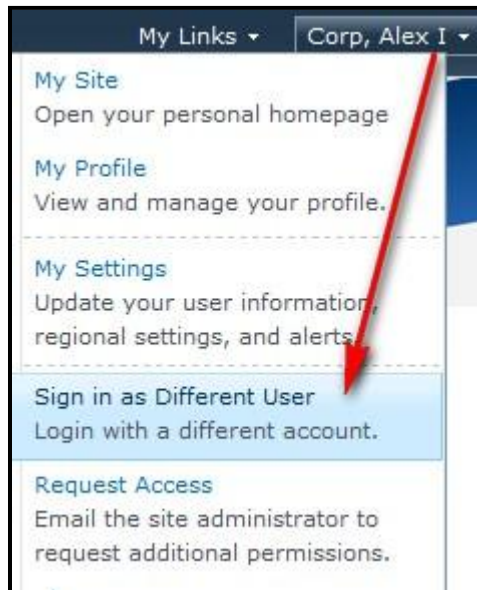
My Links ▾ Corp, Alex I ▾

My Site
Open your personal homepage

My Profile
View and manage your profile.

My Settings
Update your user information, regional settings, and alerts.

Sign in as Different User
Login with a different account.

Request Access
Email the site administrator to request additional permissions.